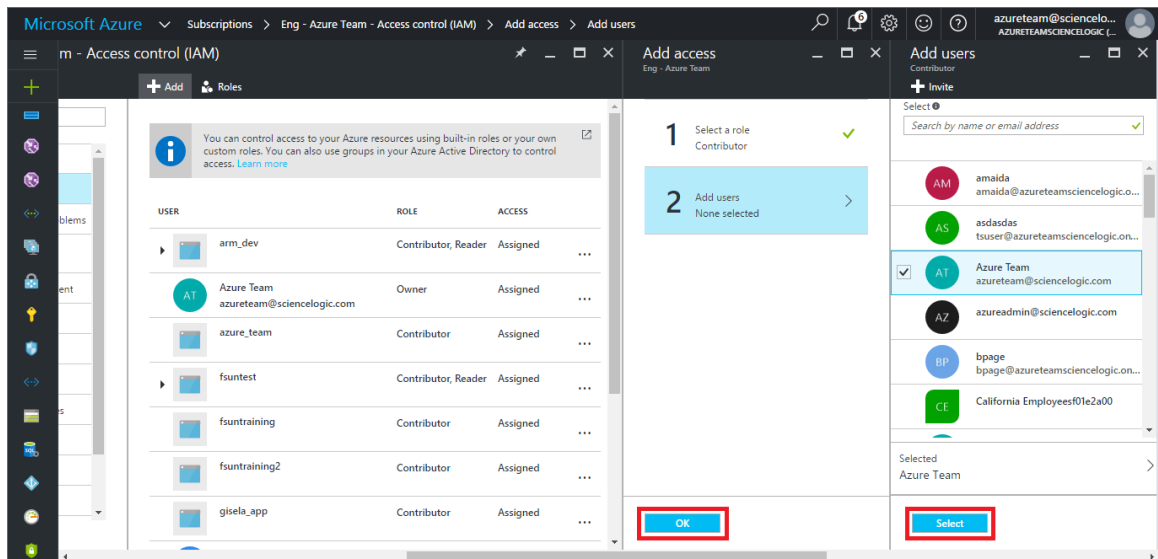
Microsoft Azure Subscriptions > Eng - Azure Team - Access control (IAM) > Add access > Add users

6

azureteam@sciencelo...
AZURETEAMSCIENCELOGIC (...

m - Access control (IAM)

Add Roles

blems

ent

s

You can control access to your Azure resources using built-in roles or your own custom roles. You can also use groups in your Azure Active Directory to control access. Learn more

| USER | ROLE | ACCESS |
|---|---|---|
| arm_dev | Contributor, Reader | Assigned |
| AT Azure Team azureteam@sciencelogic.com | Owner | Assigned |
| azure_team | Contributor | Assigned |
| fsuntest | Contributor, Reader | Assigned |
| fsuntraining | Contributor | Assigned |
| fsuntraining2 | Contributor | Assigned |
| gisela_app | Contributor | Assigned |

Add access
Eng - Azure Team

1 Select a role
Contributor

2 Add users
None selected

OK

Add users
Contributor

Invite

Select

Search by name or email address

AM amaida
amaida@azureteamsciencelogic.o...

AS asdasdas
tsuser@azureteamsciencelogic.on...

AT Azure Team
azureteam@sciencelogic.com

AZ azureadmin@sciencelogic.com

BP bpage
bpage@azureteamsciencelogic.on...

CE California Employeesf01e2a00

Selected
Azure Team

Select